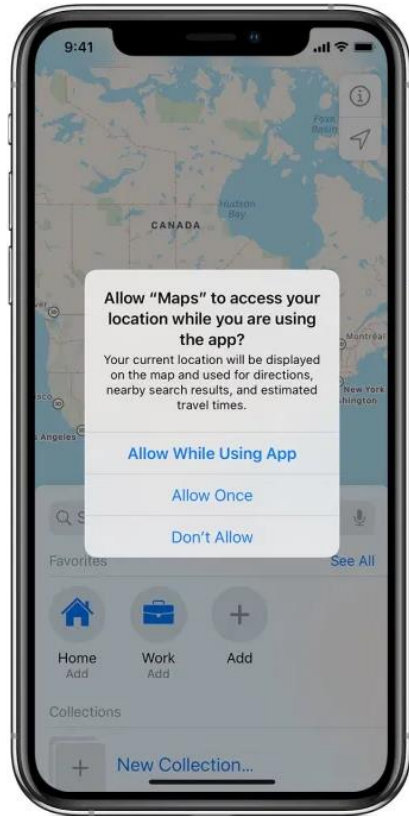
9:41

Hudson Bay

CANADA

Montréal

New York
shington

Angeles

Allow “Maps” to access your location while you are using the app?
Your current location will be displayed on the map and used for directions, nearby search results, and estimated travel times.

Allow While Using App

Allow Once

Don’t Allow

Favorites

See All

Home
Add

Work
Add

Add

Collections

New Collection...